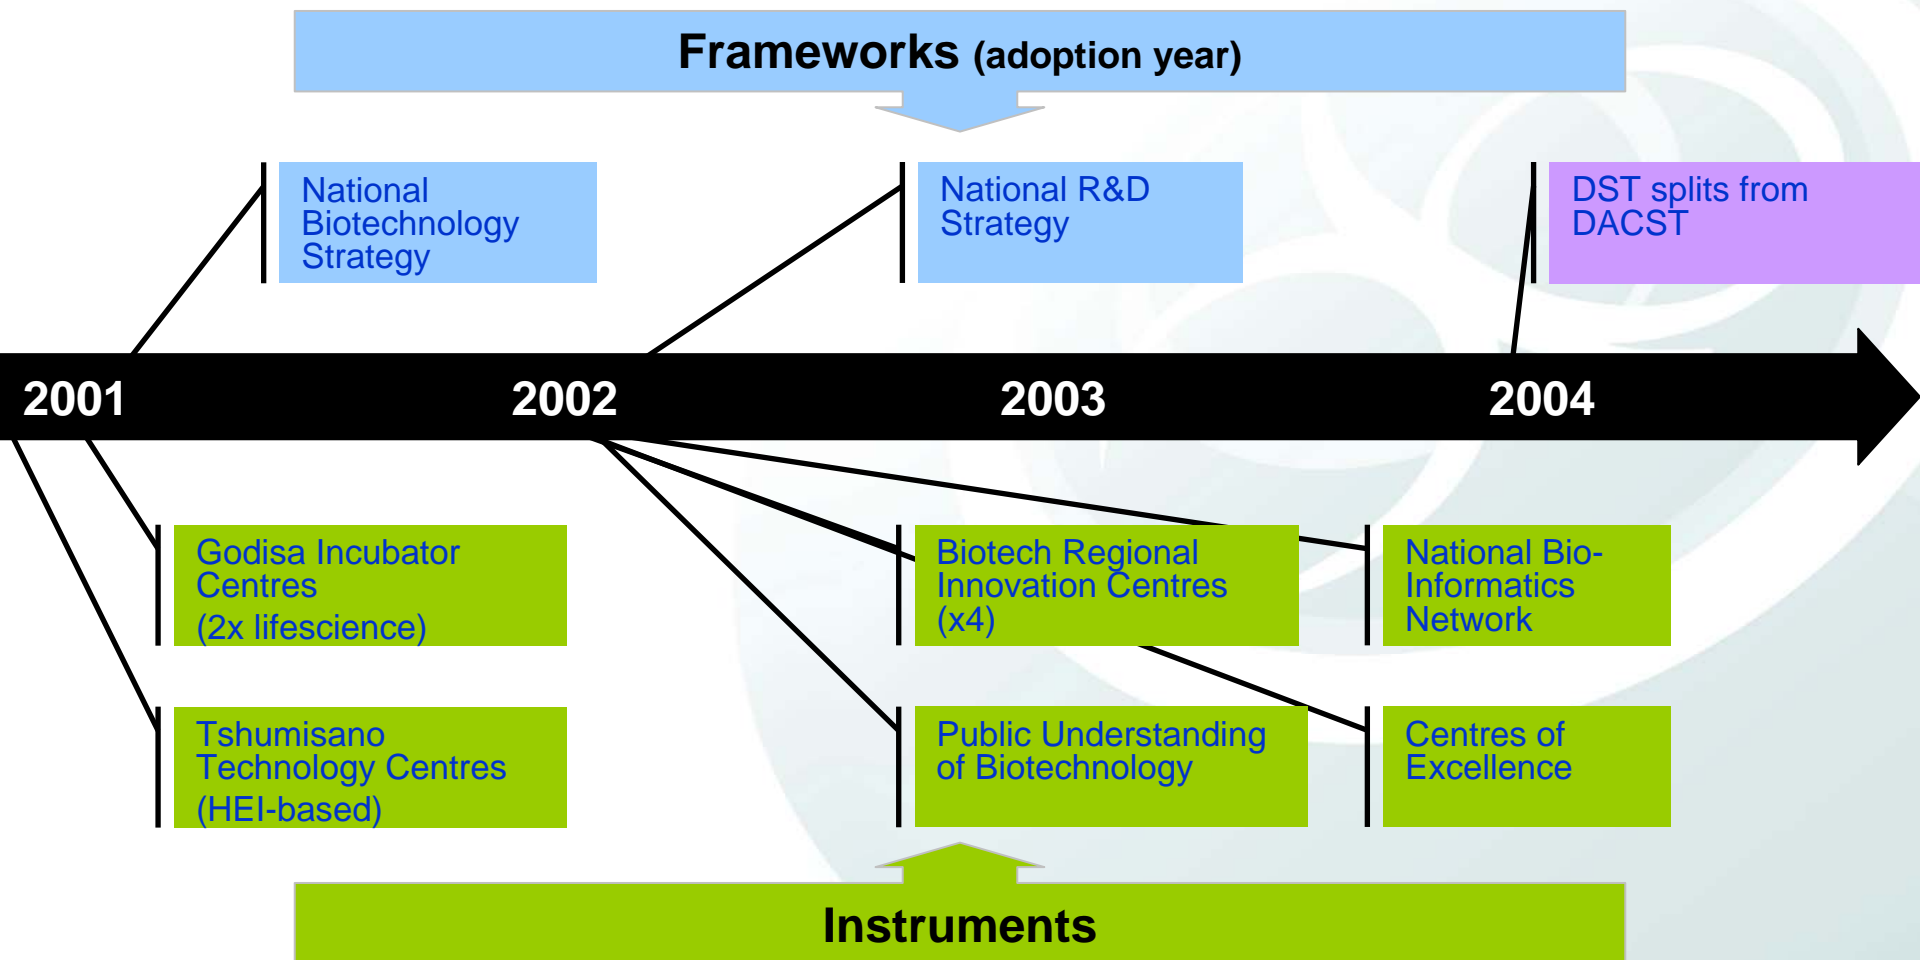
Frameworks (adoption year)

National Biotechnology Strategy

National R&D Strategy

DST splits from DACST

2001

2002

2003

2004

Godisa Incubator Centres (2x lifescience)

Biotech Regional Innovation Centres (x4)

National Bio-Informatics Network

Tshumisano Technology Centres (HEI-based)

Public Understanding of Biotechnology

Centres of Excellence

Instruments